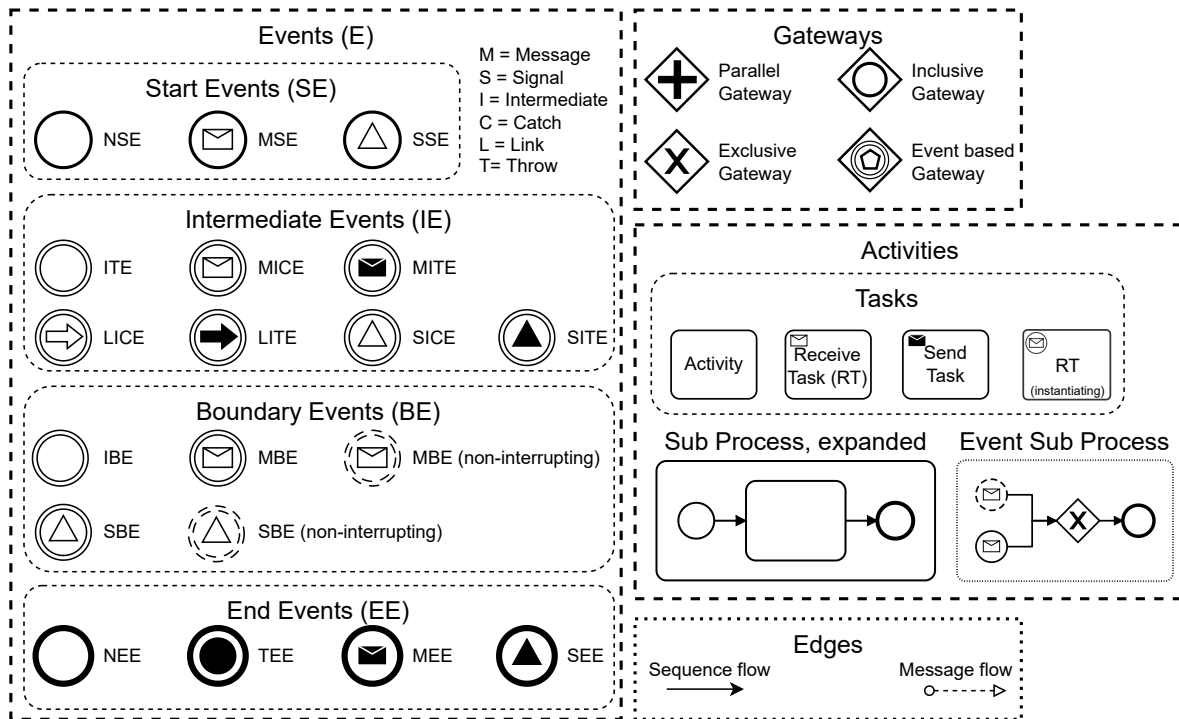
Events (E)

M = Message
S = Signal
I = Intermediate
C = Catch
L = Link
T= Throw

Start Events (SE)

NSE MSE SSE

Intermediate Events (IE)

ITE MICE MITE

LICE LITE SICE SITE

Boundary Events (BE)

IBE MBE MBE (non-interrupting)

SBE SBE (non-interrupting)

End Events (EE)

NEE TEE MEE SEE

Gateways

Parallel Gateway

Inclusive Gateway

Exclusive Gateway

Event based Gateway

Activities

Tasks

Activity

Receive Task (RT)

Send Task

RT (instantiating)

Sub Process, expanded

Event Sub Process

Edges

Sequence flow

Message flow